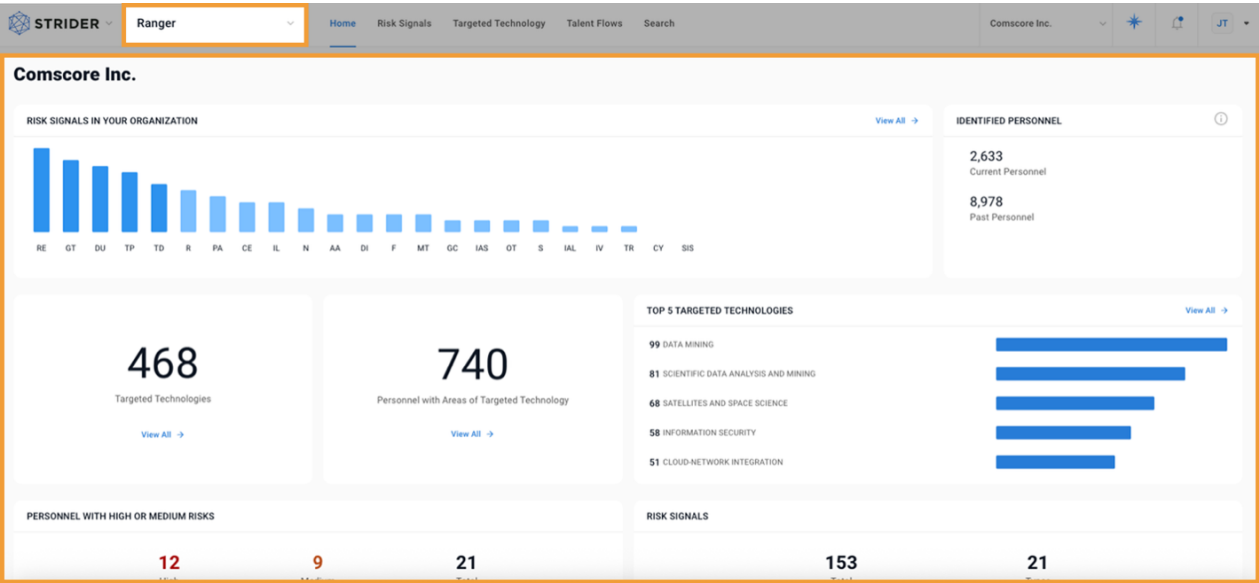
STRIDER

Ranger

Home Risk Signals Targeted Technology Talent Flows Search

Comscore Inc.

JT

Comscore Inc.

RISK SIGNALS IN YOUR ORGANIZATION

View All →

RE GT DU TP TD R PA CE IL N AA DI F MT GC IAS OT S IAL IV TR CY SIS

IDENTIFIED PERSONNEL

2,633
Current Personnel

8,978
Past Personnel

468
Targeted Technologies

View All →

740
Personnel with Areas of Targeted Technology

View All →

TOP 5 TARGETED TECHNOLOGIES

View All →

99 DATA MINING

81 SCIENTIFIC DATA ANALYSIS AND MINING

68 SATELLITES AND SPACE SCIENCE

58 INFORMATION SECURITY

51 CLOUD-NETWORK INTEGRATION

PERSONNEL WITH HIGH OR MEDIUM RISKS

12 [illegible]

9 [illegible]

21 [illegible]

RISK SIGNALS

153 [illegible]

21 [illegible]